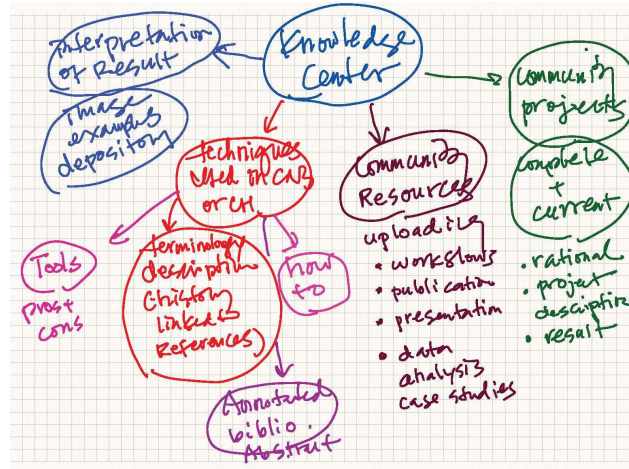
Knowledge Center

Interpretation of Result

Phase example depository

Community projects

Complete + current

• rational
• project description
• result

Techniques used in CAR or CH

Tools pros + cons

terminology description citation linked references)

how to

Annotated biblio. Abstract

Community Resources

uploading
• workflows
• publication
• presentation
• data analysis case studies